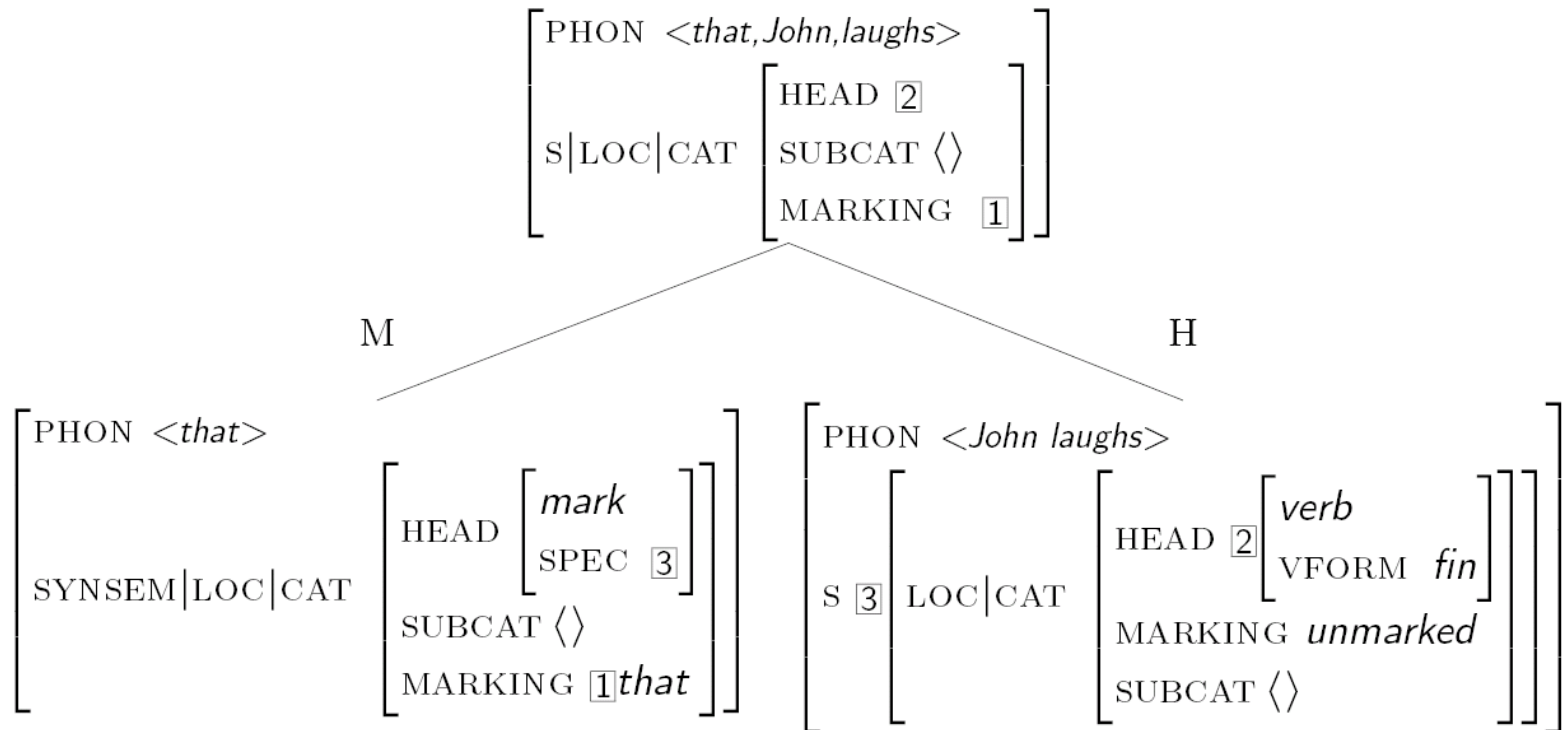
PHON <*that,John,laughs*>

S|LOC|CAT
HEAD [2]
SUBCAT $\langle\rangle$
MARKING [1]

M

H

PHON <*that*>

SYNSEM|LOC|CAT
HEAD
*mark*
SPEC [3]
SUBCAT $\langle\rangle$
MARKING [1]*that*

PHON <*John laughs*>

S [3] LOC|CAT
HEAD [2]
*verb*
VFORM *fin*
MARKING *unmarked*
SUBCAT $\langle\rangle$